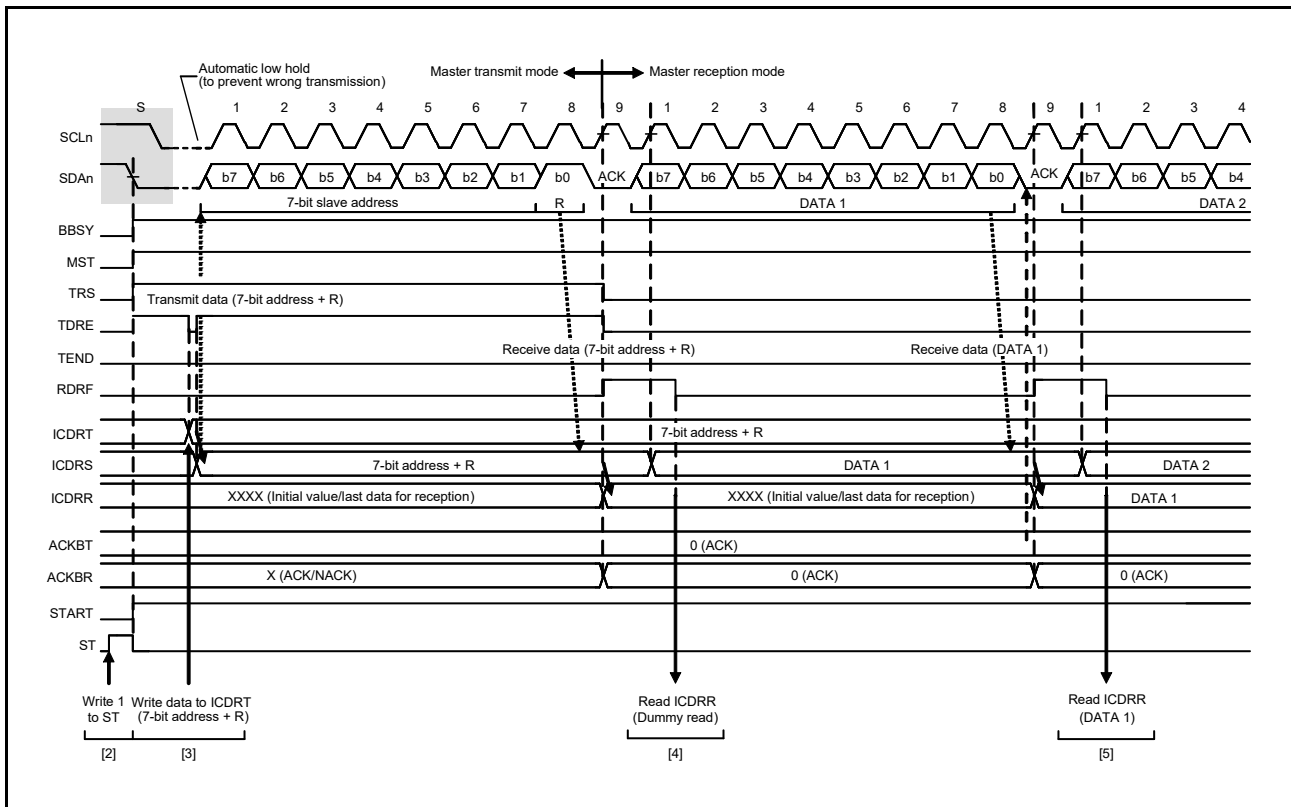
Automatic low hold (to prevent wrong transmission)

Master transmit mode

Master reception mode

S 1 2 3 4 5 6 7 8 9 1 2 3 4 5 6 7 8 9 1 2 3 4

SCLn

SDAn

b7 b6 b5 b4 b3 b2 b1 b0 ACK b7 b6 b5 b4 b3 b2 b1 b0 ACK b7 b6 b5 b4

7-bit slave address

R

DATA 1

DATA 2

BBSY

MST

TRS

Transmit data (7-bit address + R)

TDRE

TEND

Receive data (7-bit address + R)

Receive data (DATA 1)

RDRF

ICDRT

7-bit address + R

ICDRS

7-bit address + R

DATA 1

DATA 2

ICDRR

XXXX (Initial value/last data for reception)

XXXX (Initial value/last data for reception)

DATA 1

ACKBT

0 (ACK)

ACKBR

X (ACK/NACK)

0 (ACK)

0 (ACK)

START

ST

Write 1 to ST

Write data to ICDRT (7-bit address + R)

Read ICDRR (Dummy read)

Read ICDRR (DATA 1)

[2]

[3]

[4]

[5]